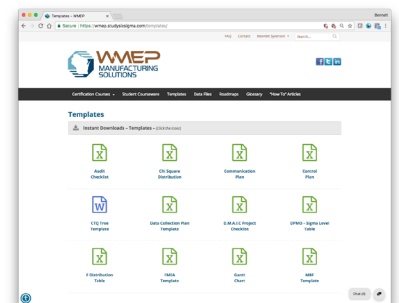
Templates – WMEP

Bernell

Secure | https://wmep.studysixsigma.com/templates/

FAQ Contact Bernell Sparrow Search...

WMEP MANUFACTURING SOLUTIONS

Certification Courses Student Courseware Templates Data Files Roadmaps Glossary "How To" Articles

Templates

Instant Downloads – Templates – (Click here)

Audit Checklist

Chi Square Distribution

Communication Plan

Control Plan

CTQ Tree Template

Data Collection Plan Template

D.M.A.I.C Project Checklist

DPMO – Sigma Level Table

F-Distribution Table

FMEA Template

Gantt Chart

MBF Template

Chat (0)